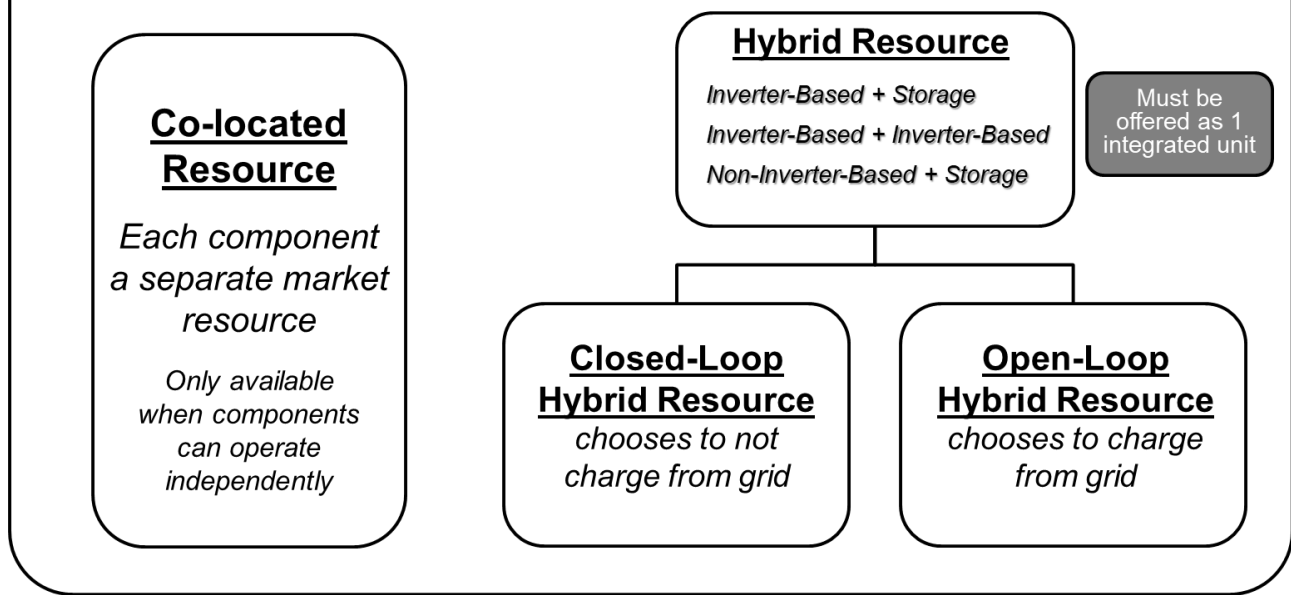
Co-located Resource

Each component a separate market resource

Only available when components can operate independently

Hybrid Resource

Inverter-Based + Storage

Inverter-Based + Inverter-Based

Non-Inverter-Based + Storage

Must be offered as 1 integrated unit

Closed-Loop Hybrid Resource

chooses to not charge from grid

Open-Loop Hybrid Resource

chooses to charge from grid